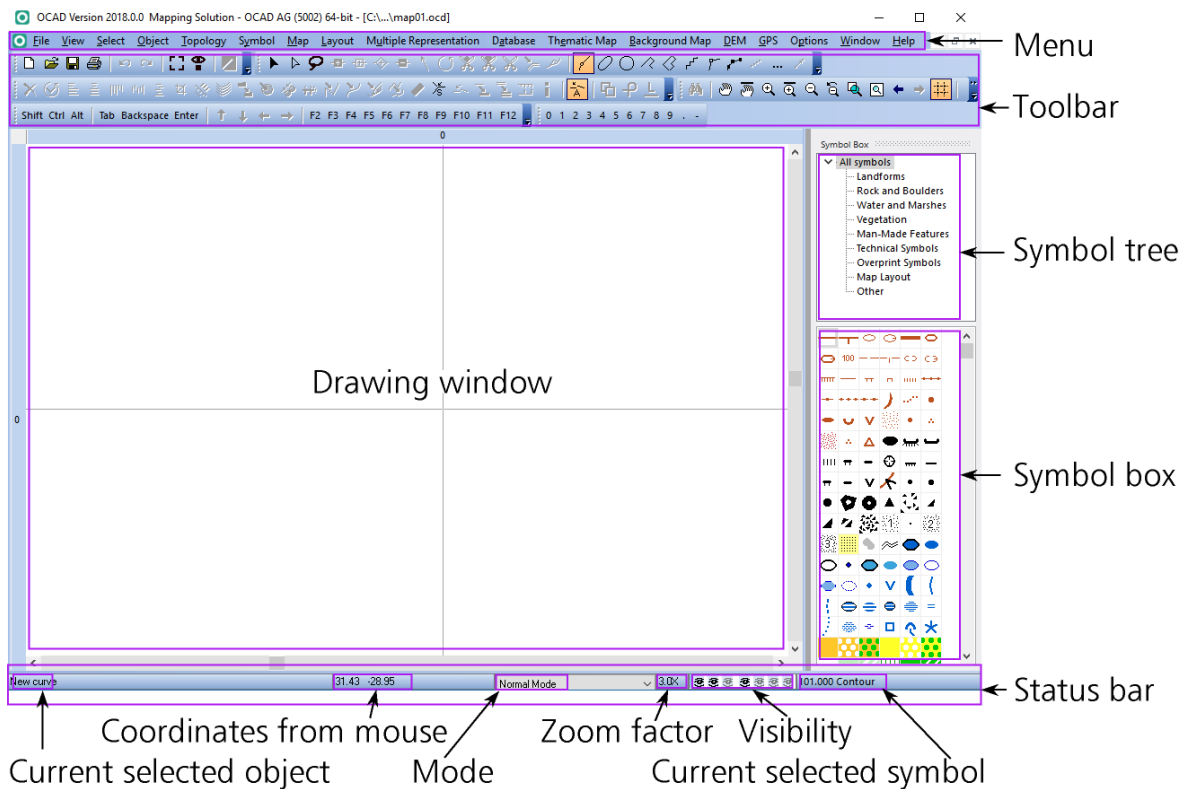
OCAD Version 2018.0.0 Mapping Solution - OCAD AG (5002) 64-bit - [C:\...\map01.ocd]

File View Select Object Topology Symbol Map Layout Multiple Representation Database Thematic Map Background Map DEM GPS Options Window Help

Menu

Shift Ctrl Alt Tab Backspace Enter F2 F3 F4 F5 F6 F7 F8 F9 F10 F11 F12 0 1 2 3 4 5 6 7 8 9 . -

Toolbar

0

0

Drawing window

Symbol Box

All symbols
Landforms
Rock and Boulders
Water and Marshes
Vegetation
Man-Made Features
Technical Symbols
Overprint Symbols
Map Layout
Other

Symbol tree

100

1 2 3

Symbol box

New curve 31.43 -28.95 Normal Mode 3.0X 101.000 Contour

Status bar

Coordinates from mouse
Zoom factor
Visibility
Current selected object
Mode
Current selected symbol